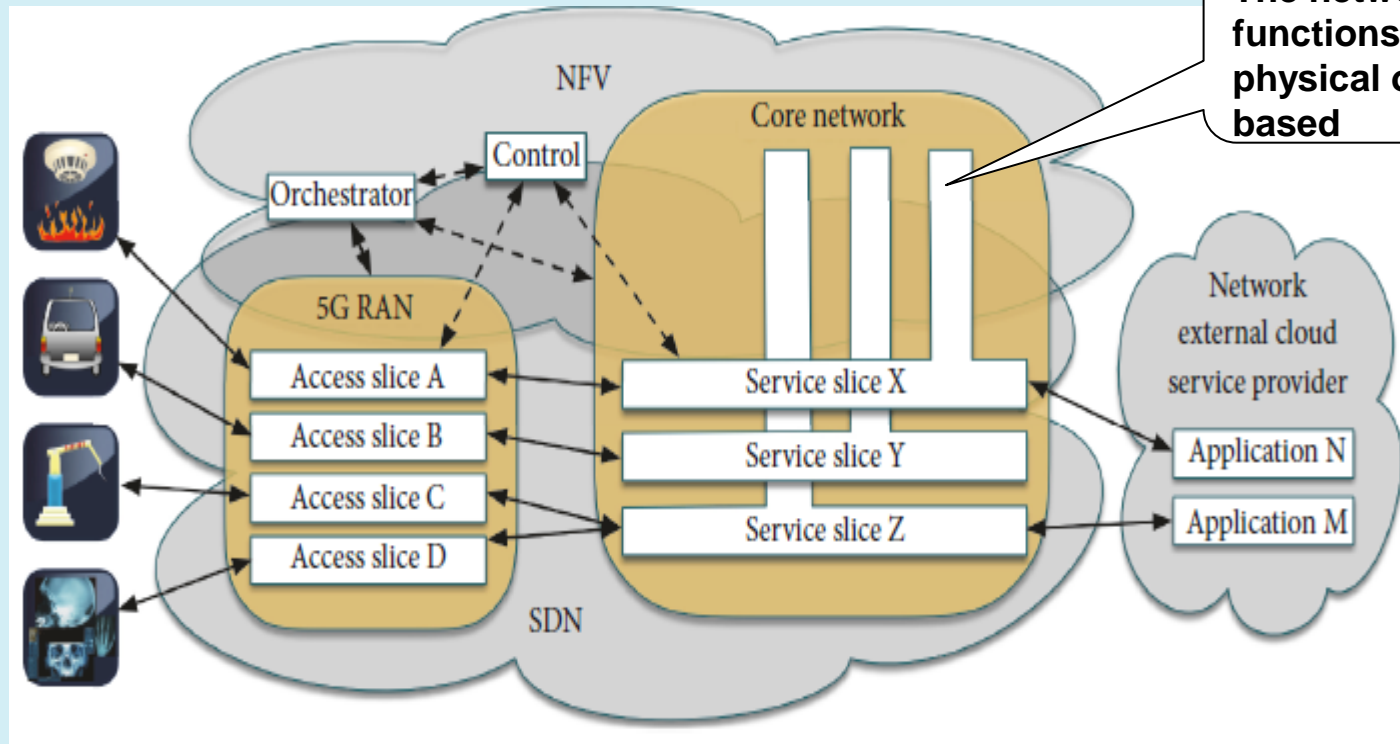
The netw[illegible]
functions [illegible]
physical o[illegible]
based

NFV

Control

Orchestrator

Core network

5G RAN

Network external cloud service provider

Access slice A

Access slice B

Access slice C

Access slice D

Service slice X

Service slice Y

Service slice Z

Application N

Application M

SDN